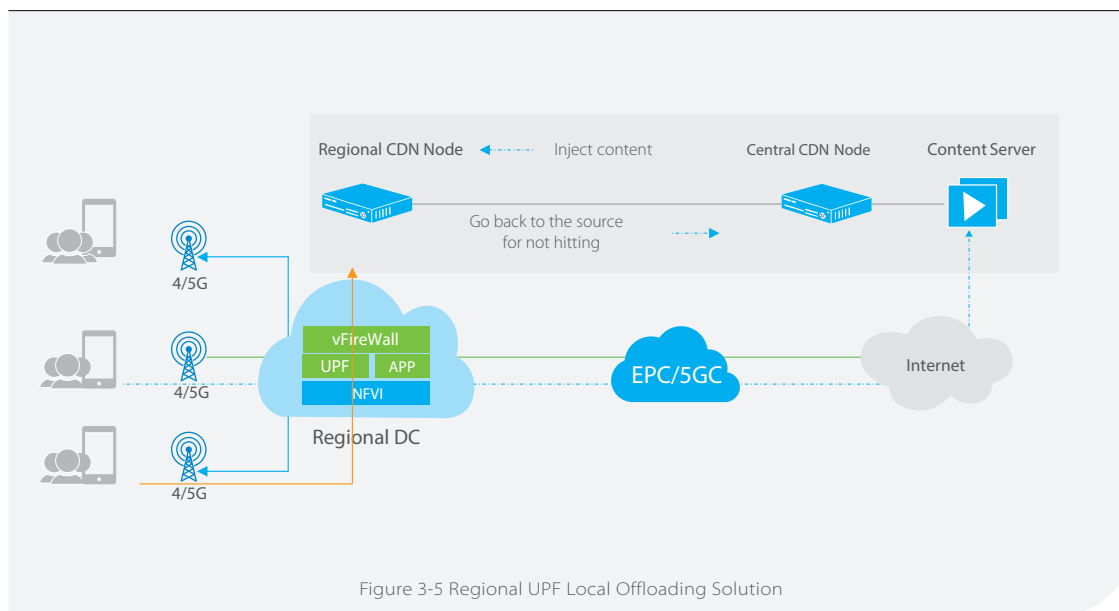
Regional CDN Node

Inject content

Central CDN Node

Content Server

Go back to the source for not hitting

4/5G

4/5G

4/5G

vFireWall

UPF

APP

NFVI

Regional DC

EPC/5GC

Internet

Figure 3-5 Regional UPF Local Offloading Solution